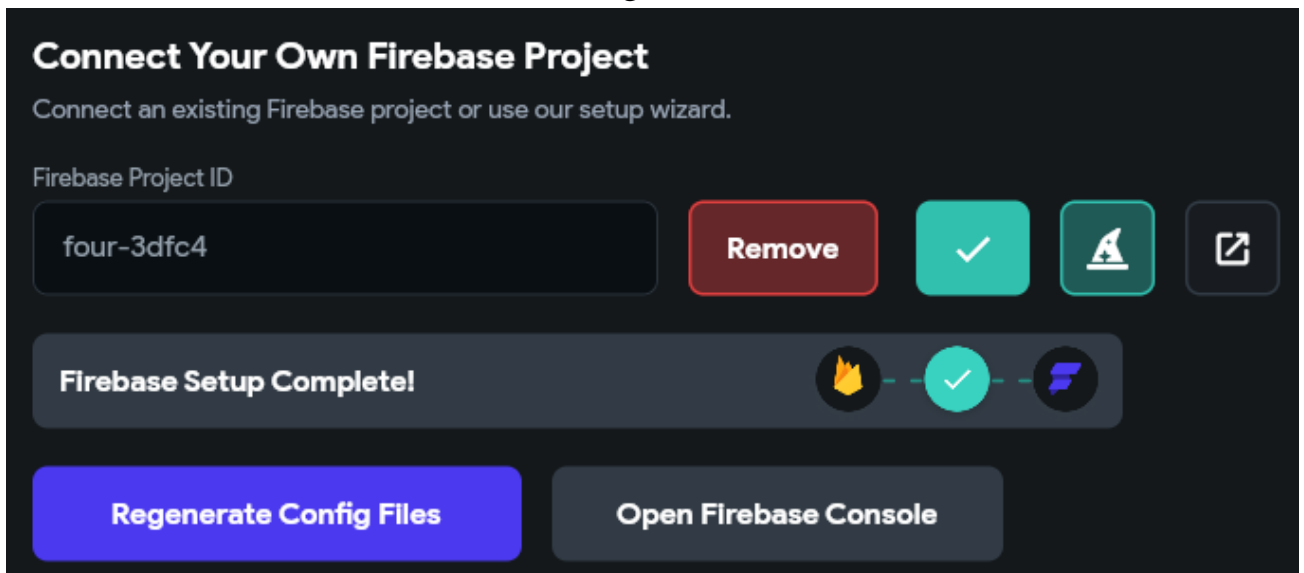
Connect Your Own Firebase Project

Connect an existing Firebase project or use our setup wizard.

Firebase Project ID

four-3dfc4

Remove

Firebase Setup Complete!

Regenerate Config Files

Open Firebase Console